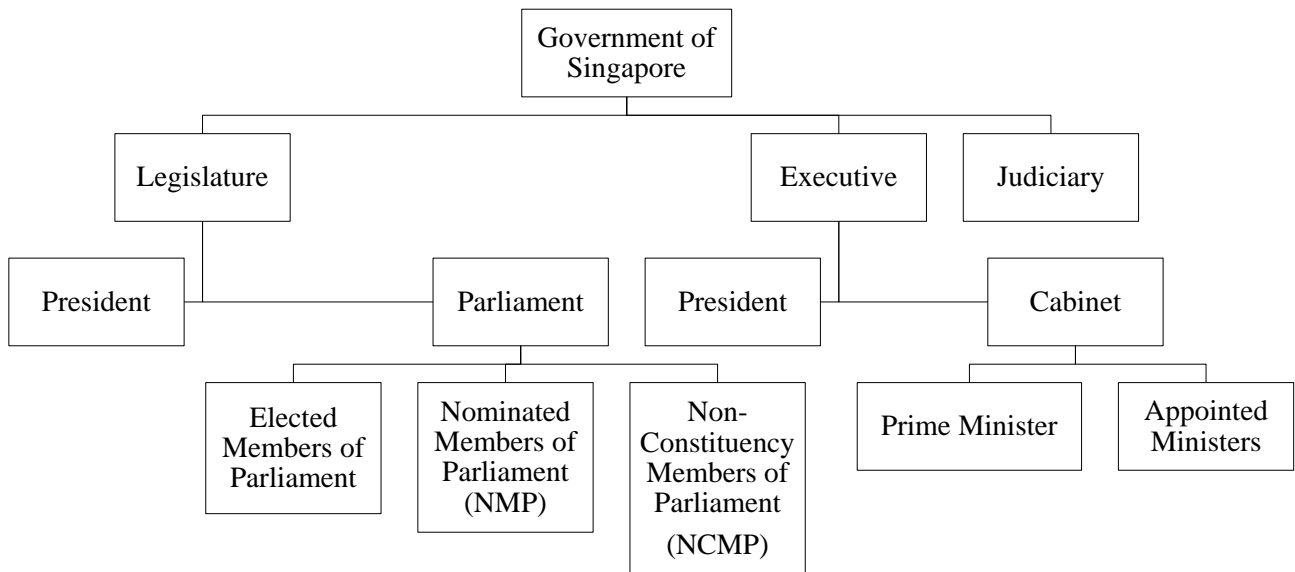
Government of Singapore

Legislature

Executive

Judiciary

President

Parliament

President

Cabinet

Elected Members of Parliament

Nominated Members of Parliament (NMP)

Non-Constituency Members of Parliament (NCMP)

Prime Minister

Appointed Ministers